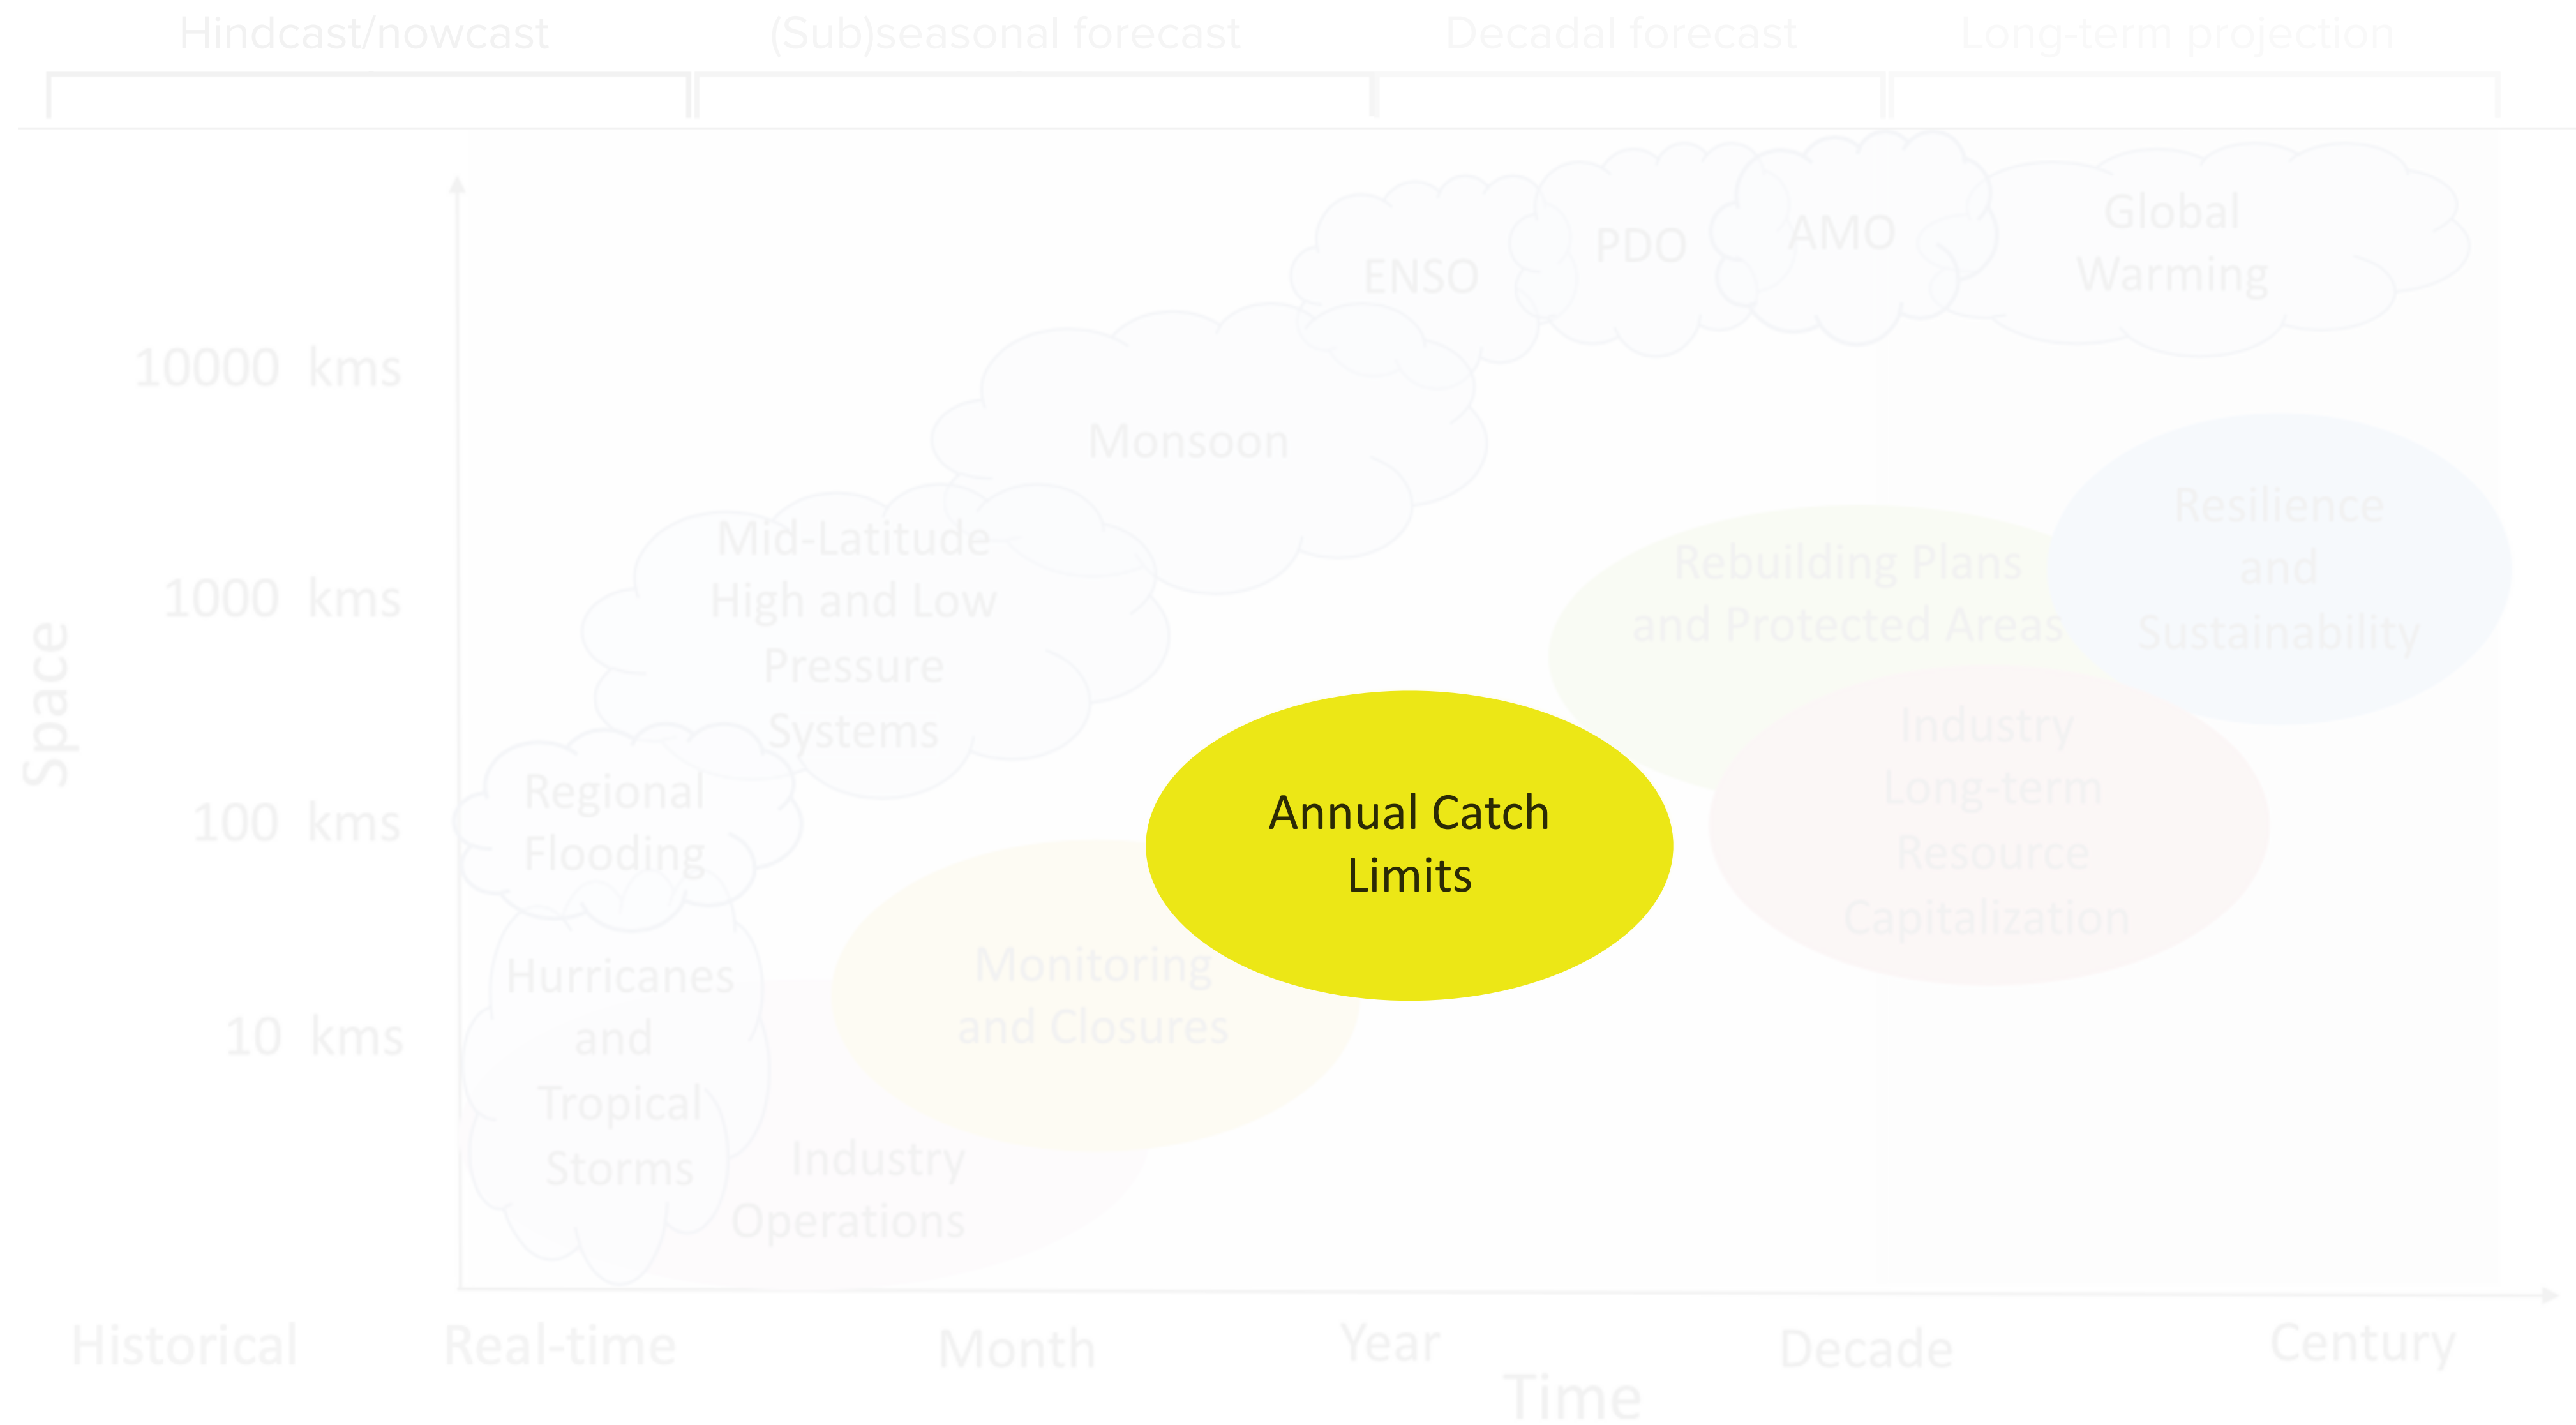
Hindcast/nowcast
(Sub)seasonal forecast
Decadal forecast
Long-term projection

Global Warming
AMO
PDO
ENSO
Monsoon

10000 kms
1000 kms
100 kms
10 kms

Space

Mid-Latitude High and Low Pressure Systems

Resilience and Sustainability

Rebuilding Plans and Protected Areas

Regional Flooding

Annual Catch Limits

Industry Long-term Resource Capitalization

Hurricanes and Tropical Storms

Monitoring and Closures

Industry Operations

Historical
Real-time
Month
Year
Decade
Century
Time